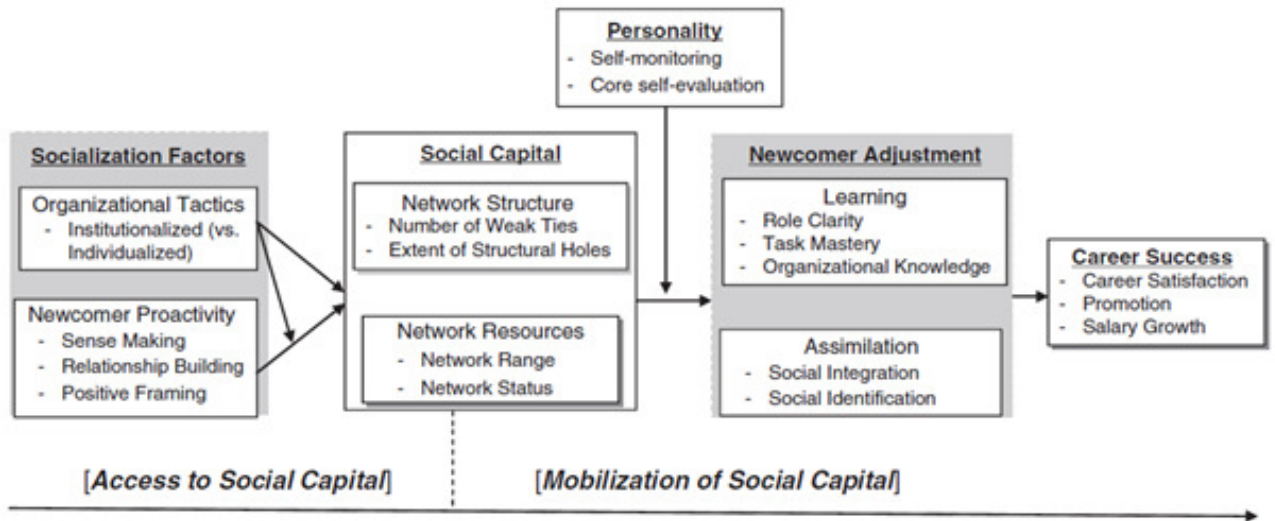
Personality
- Self-monitoring
- Core self-evaluation

Socialization Factors

Organizational Tactics
- Institutionalized (vs. Individualized)

Newcomer Proactivity
- Sense Making
- Relationship Building
- Positive Framing

Social Capital

Network Structure
- Number of Weak Ties
- Extent of Structural Holes

Network Resources
- Network Range
- Network Status

Newcomer Adjustment

Learning
- Role Clarity
- Task Mastery
- Organizational Knowledge

Assimilation
- Social Integration
- Social Identification

Career Success
- Career Satisfaction
- Promotion
- Salary Growth

[*Access to Social Capital*]

[*Mobilization of Social Capital*]